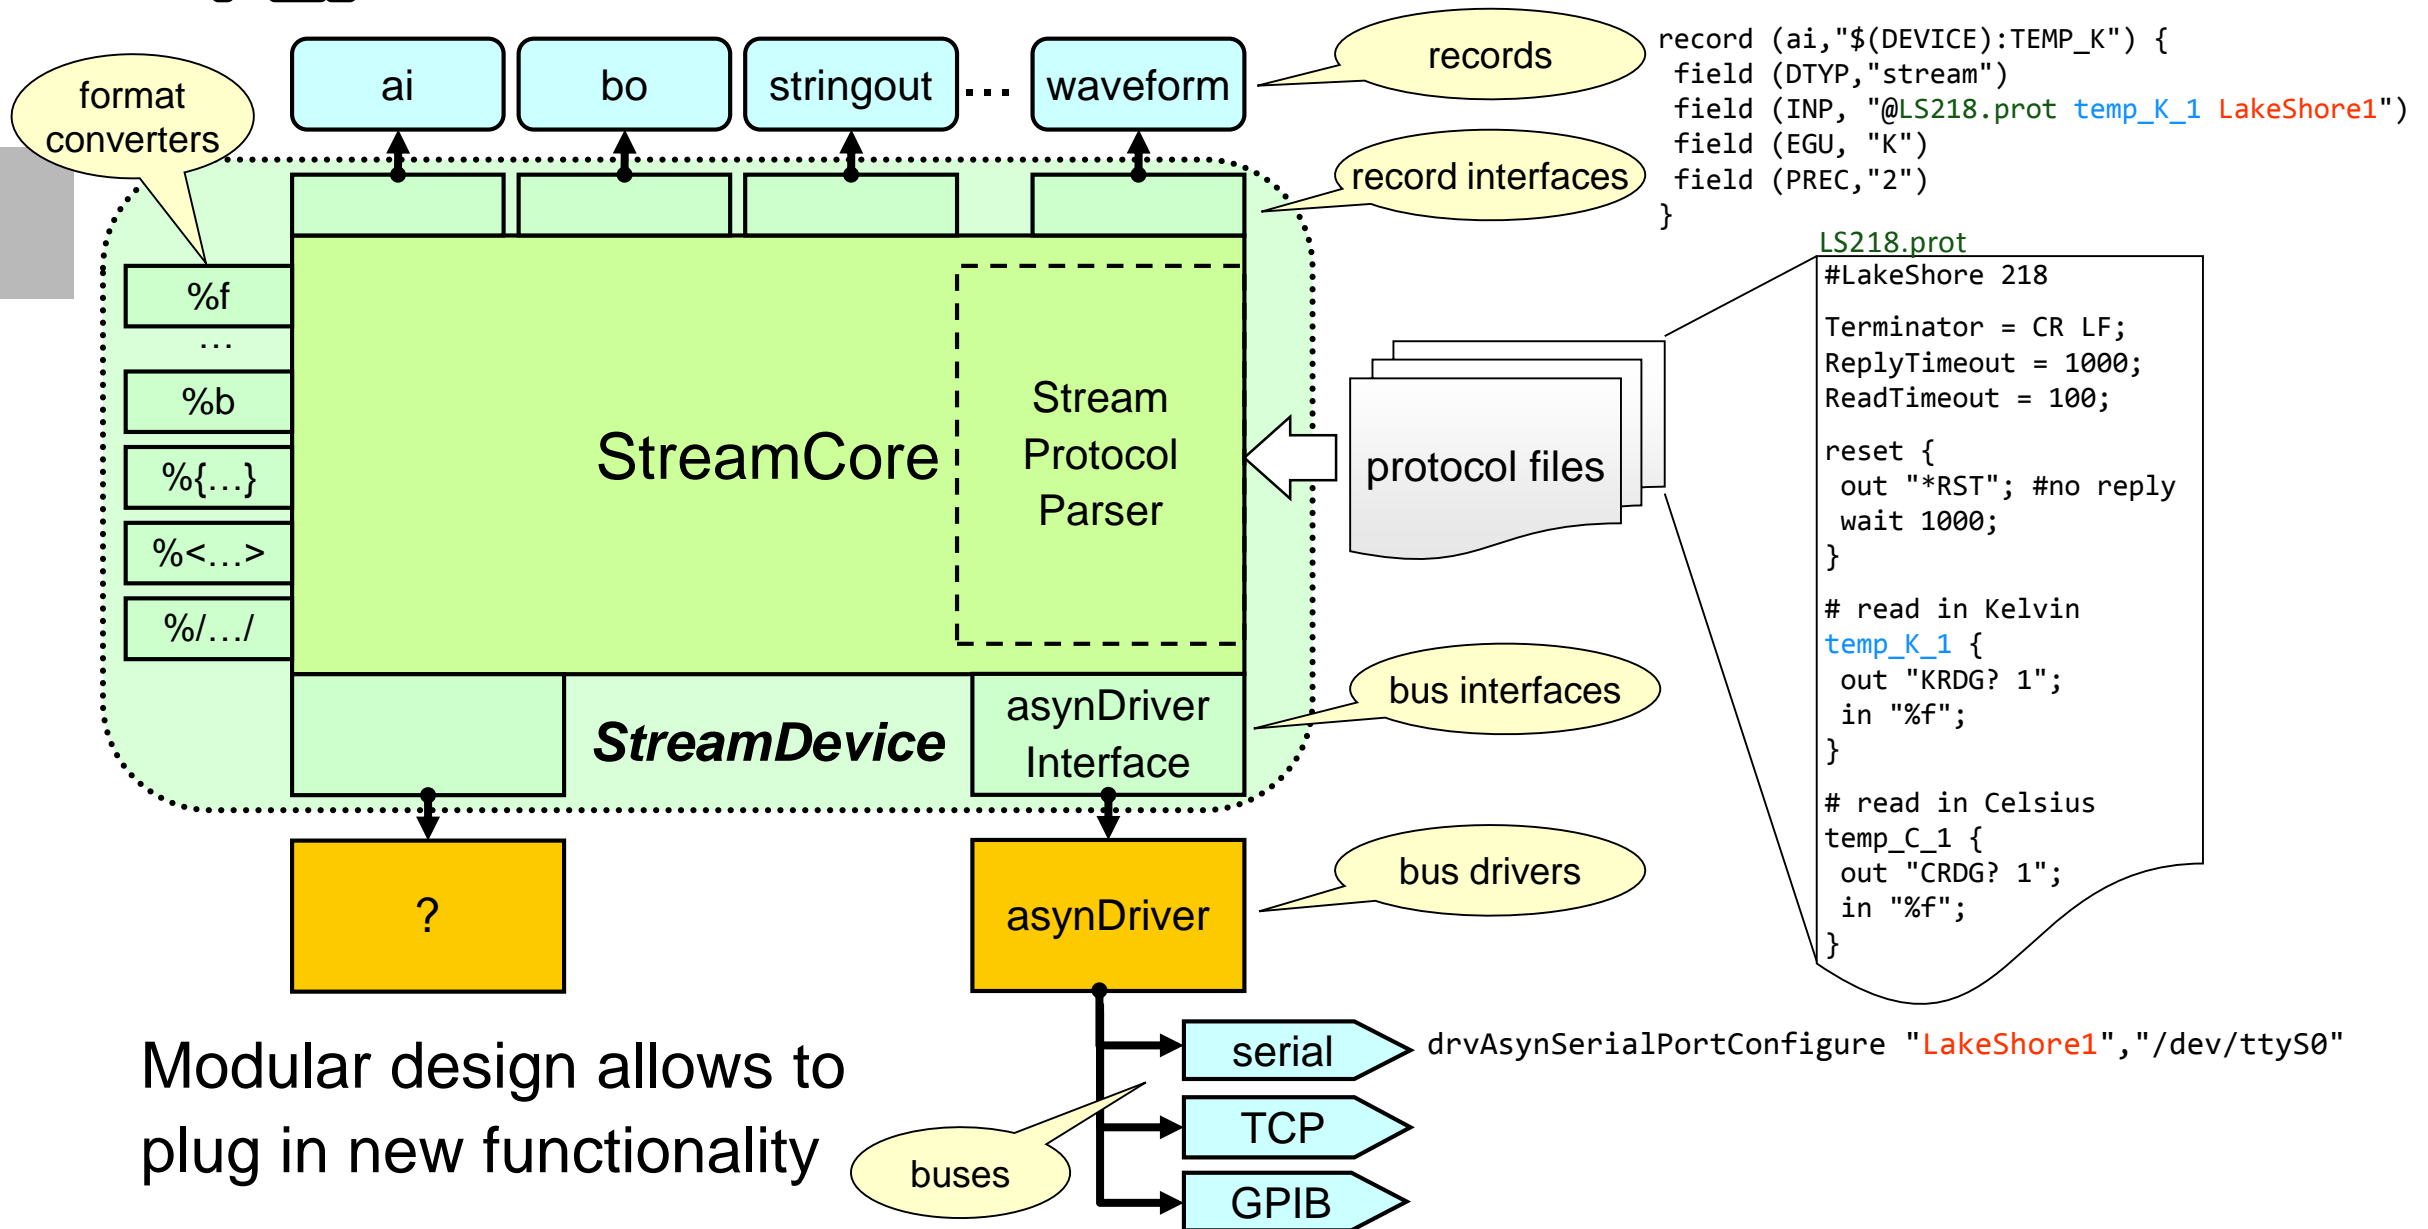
format converters

ai

bo

stringout

…

waveform

records

record (ai,"$(DEVICE):TEMP_K") {
 field (DTYP,"stream")
 field (INP, "@LS218.prot temp_K_1 LakeShore1")
 field (EGU, "K")
 field (PREC,"2")
}

record interfaces

%f
…
%b
%{…}
%<…>
%/…/

StreamCore

Stream Protocol Parser

protocol files

LS218.prot
#LakeShore 218

Terminator = CR LF;
ReplyTimeout = 1000;
ReadTimeout = 100;

reset {
 out "*RST"; #no reply
 wait 1000;
}

# read in Kelvin
temp_K_1 {
 out "KRDG? 1";
 in "%f";
}

# read in Celsius
temp_C_1 {
 out "CRDG? 1";
 in "%f";
}

StreamDevice

asynDriver Interface

bus interfaces

?

asynDriver

bus drivers

serial

drvAsynSerialPortConfigure "LakeShore1","/dev/ttyS0"

TCP

GPIB

buses

Modular design allows to plug in new functionality